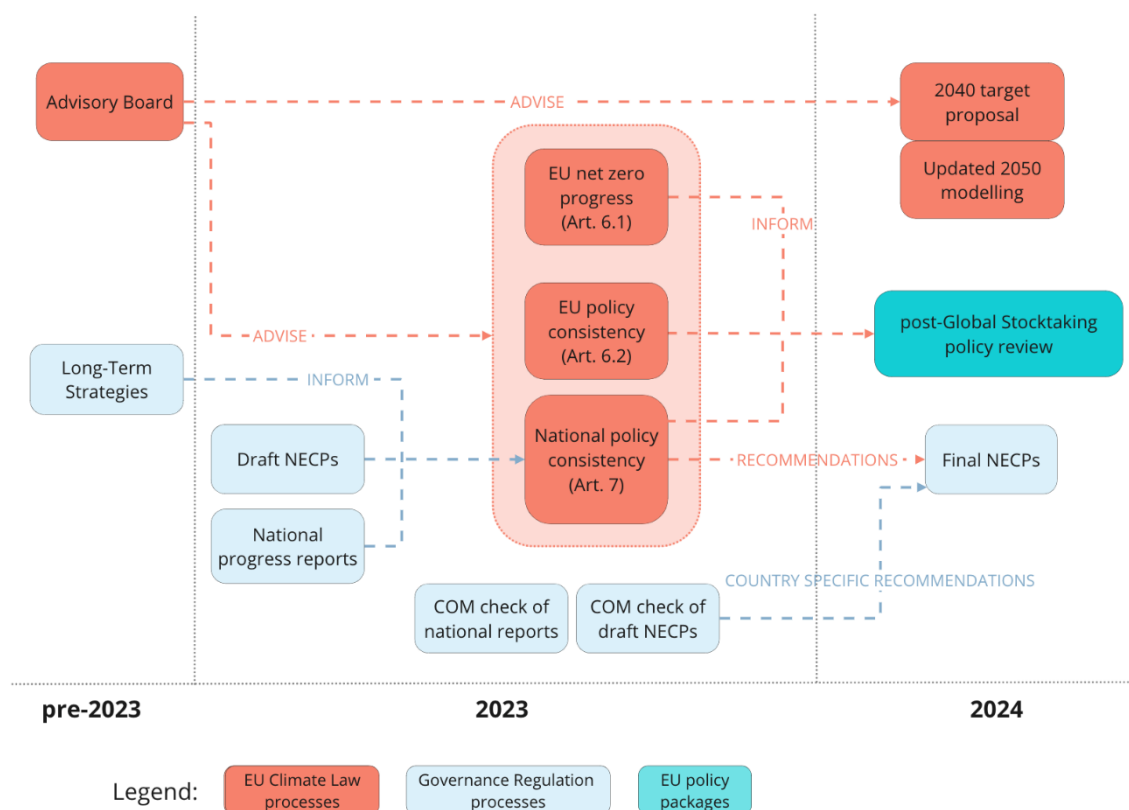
Advisory Board

ADVISE

2040 target proposal

Updated 2050 modelling

EU net zero progress (Art. 6.1)

INFORM

EU policy consistency (Art. 6.2)

ADVISE

post-Global Stocktaking policy review

Long-Term Strategies

INFORM

National policy consistency (Art. 7)

Draft NECPs

RECOMMENDATIONS

Final NECPs

National progress reports

COUNTRY SPECIFIC RECOMMENDATIONS

COM check of national reports

COM check of draft NECPs

pre-2023

2023

2024

Legend:

EU Climate Law processes

Governance Regulation processes

EU policy packages